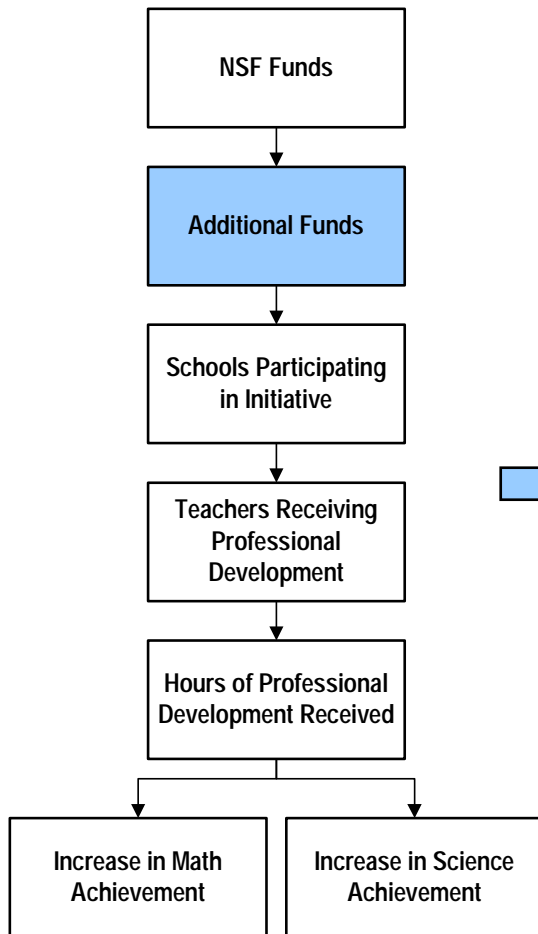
NSF Funds

Additional Funds

Schools Participating in Initiative

Teachers Receiving Professional Development

Hours of Professional Development Received

Increase in Math Achievement

Increase in Science Achievement